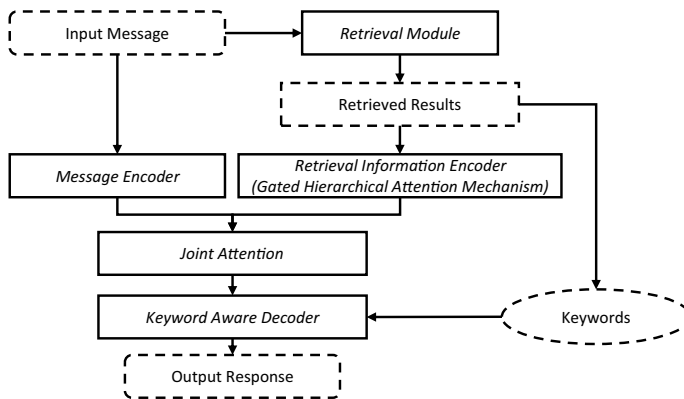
Input Message

Retrieval Module

Retrieved Results

Message Encoder

Retrieval Information Encoder
(Gated Hierarchical Attention Mechanism)

Joint Attention

Keyword Aware Decoder

Keywords

Output Response